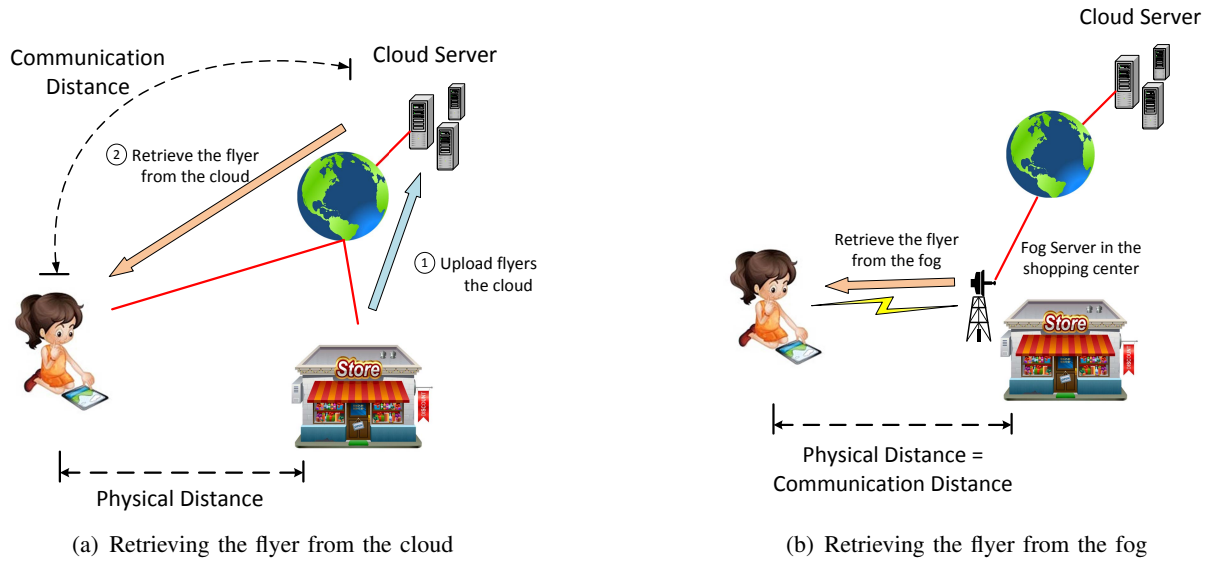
Communication Distance

Cloud Server

② Retrieve the flyer from the cloud

① Upload flyers the cloud

Store

Physical Distance

(a) Retrieving the flyer from the cloud

Cloud Server

Retrieve the flyer from the fog

Fog Server in the shopping center

Store

Physical Distance = Communication Distance

(b) Retrieving the flyer from the fog